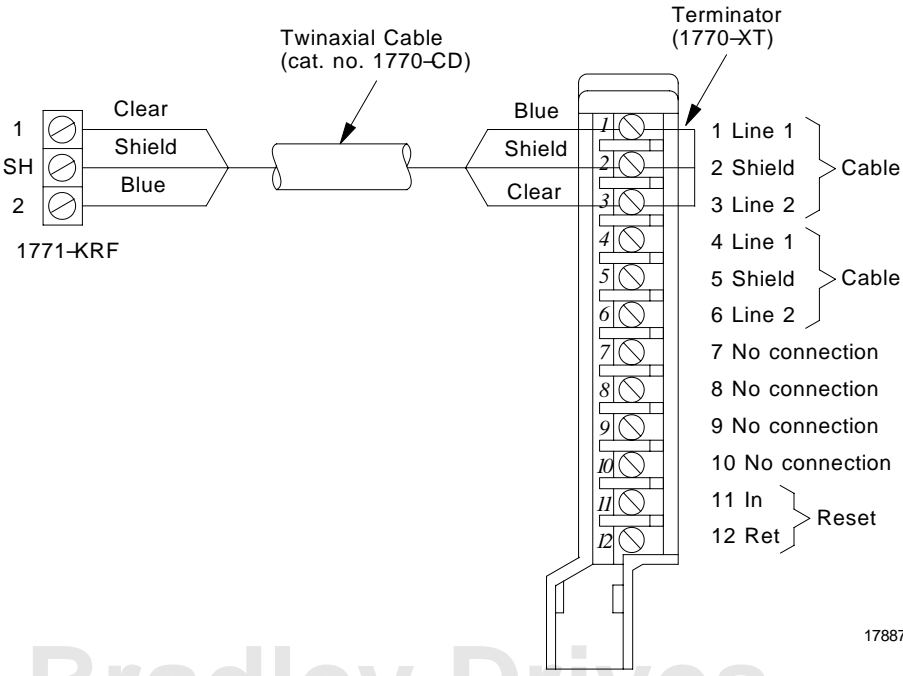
Twinaxial Cable
(cat. no. 1770–CD)

Terminator
(1770–XT)

1
SH
2

Clear
Shield
Blue

1771–KRF

Blue
Shield
Clear

1
2
3
4
5
6
7
8
9
10
11
12

1 Line 1
2 Shield
3 Line 2
Cable

4 Line 1
5 Shield
6 Line 2
Cable

7 No connection
8 No connection
9 No connection
10 No connection

11 In
12 Ret
Reset

17887

Bradley Drives